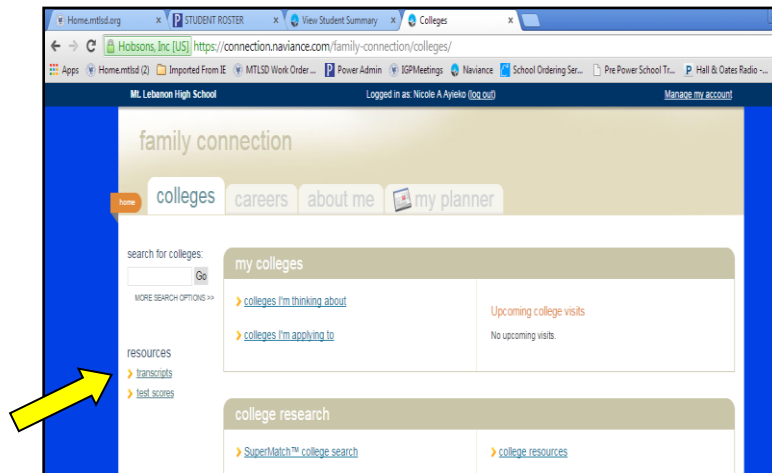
Home.mtlsd.org × STUDENT ROSTER × View Student Summary × Colleges ×

Hobsons, Inc [US] https://connection.naviance.com/family-connection/colleges/

Apps Home.mtlsd (2) Imported From IE MTLSD Work Order... Power Admin IGPMeetings Naviance School Ordering Ser... Pre Power School Tr... Hall & Oates Radio -...

Mt. Lebanon High School Logged in as: Nicole A Ayieko (log out) Manage my account

family connection

home colleges careers about me my planner

search for colleges:
Go
MORE SEARCH OPTIONS >>

resources
transcripts
test scores

my colleges

colleges I'm thinking about

colleges I'm applying to

Upcoming college visits
No upcoming visits.

college research

SuperMatch™ college search

college resources